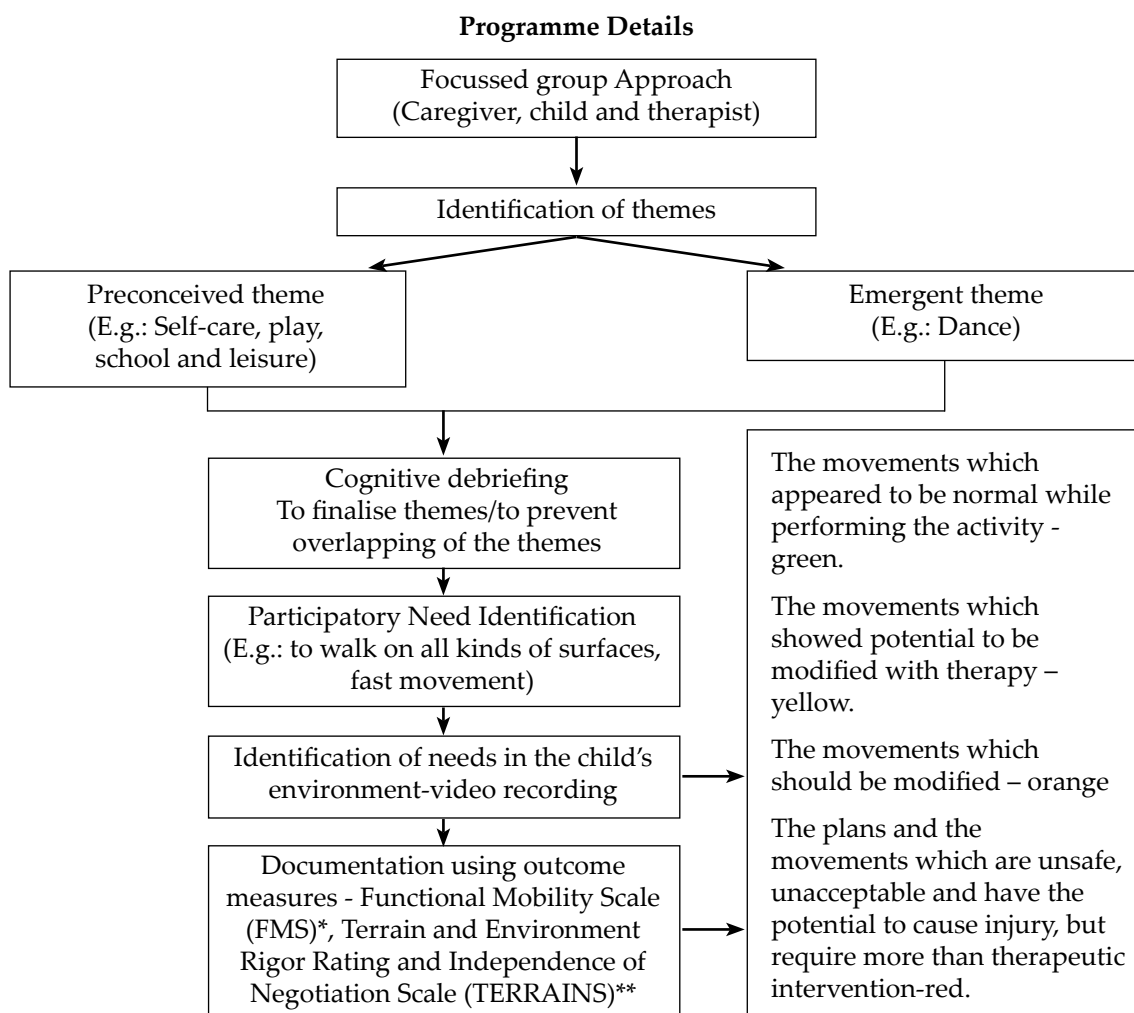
Programme Details

Focussed group Approach (Caregiver, child and therapist)

Identification of themes

Preconceived theme (E.g.: Self-care, play, school and leisure)

Emergent theme (E.g.: Dance)

Cognitive debriefing To finalise themes/to prevent overlapping of the themes

Participatory Need Identification (E.g.: to walk on all kinds of surfaces, fast movement)

Identification of needs in the child's environment-video recording

Documentation using outcome measures - Functional Mobility Scale (FMS)*, Terrain and Environment Rigor Rating and Independence of Negotiation Scale (TERRAINS)**

The movements which appeared to be normal while performing the activity - green.

The movements which showed potential to be modified with therapy – yellow.

The movements which should be modified – orange

The plans and the movements which are unsafe, unacceptable and have the potential to cause injury, but require more than therapeutic intervention-red.